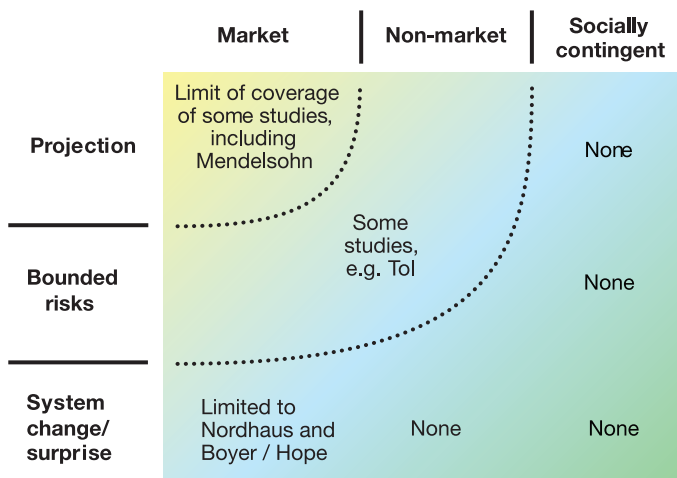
| | Market | Non-market | Socially contingent |
|---|---|---|---|
| Projection | Limit of coverage of some studies, including Mendelsohn | | None |
| Bounded risks | | Some studies, e.g. Tol | None |
| System change/ surprise | Limited to Nordhaus and Boyer / Hope | None | None |